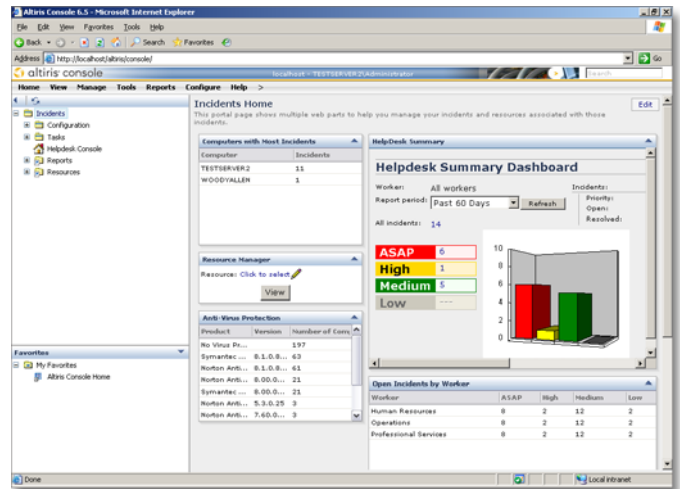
Altiris Console 6.5 - Microsoft Internet Explorer

File Edit View Favorites Tools Help

Back Search Favorites

Address http://localhost/altiris/console/ Go

altiris console

localhost - TESTSERVER2\Administrator

Search

Home View Manage Tools Reports Configure Help >

Incidents
Configuration
Tasks
Helpdesk Console
Reports
Resources

Favorites
My Favorites
Altiris Console Home

Incidents Home

This portal page shows multiple web parts to help you manage your incidents and resources associated with those incidents.

Edit

Computers with Most Incidents

| Computer | Incidents |
|---|---|
| TESTSERVER2 | 11 |
| WOODYALLEN | 1 |

Resource Manager

Resource: Click to select

View

Anti-Virus Protection

| Product | Version | Number of Com |
|---|---|---|
| No Virus Pr... | | 197 |
| Symantec ... | 8.1.0.8... | 63 |
| Norton Anti... | 8.1.0.8... | 61 |
| Norton Anti... | 8.00.0... | 21 |
| Symantec ... | 8.00.0... | 21 |
| Norton Anti... | 5.3.0.25 | 3 |
| Norton Anti... | 7.60.0... | 3 |

HelpDesk Summary

Helpdesk Summary Dashboard

Worker: All workers

Report period: Past 60 Days Refresh

All incidents: 14

Incidents:
Priority:
Open:
Resolved:

ASAP 6
High 1
Medium 5
Low ---

10
8
6
4
2
0

Open Incidents by Worker

| Worker | ASAP | High | Medium | Low |
|---|---|---|---|---|
| Human Resources | 8 | 2 | 12 | 2 |
| Operations | 8 | 2 | 12 | 2 |
| Professional Services | 8 | 2 | 12 | 2 |

Done

Local intranet